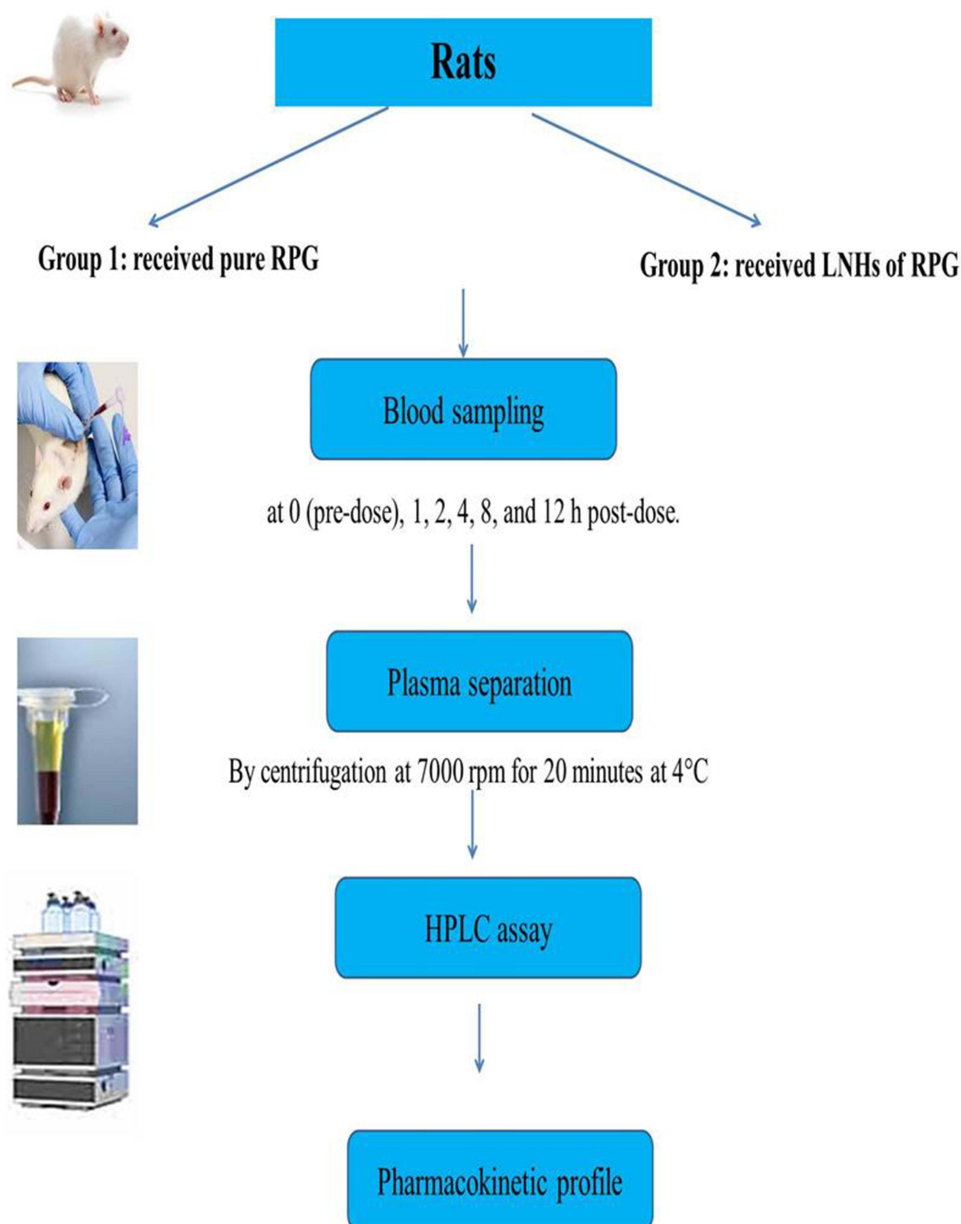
Rats

Group 1: received pure RPG

Group 2: received LNHs of RPG

Blood sampling

at 0 (pre-dose), 1, 2, 4, 8, and 12 h post-dose.

Plasma separation

By centrifugation at 7000 rpm for 20 minutes at 4°C

HPLC assay

Pharmacokinetic profile